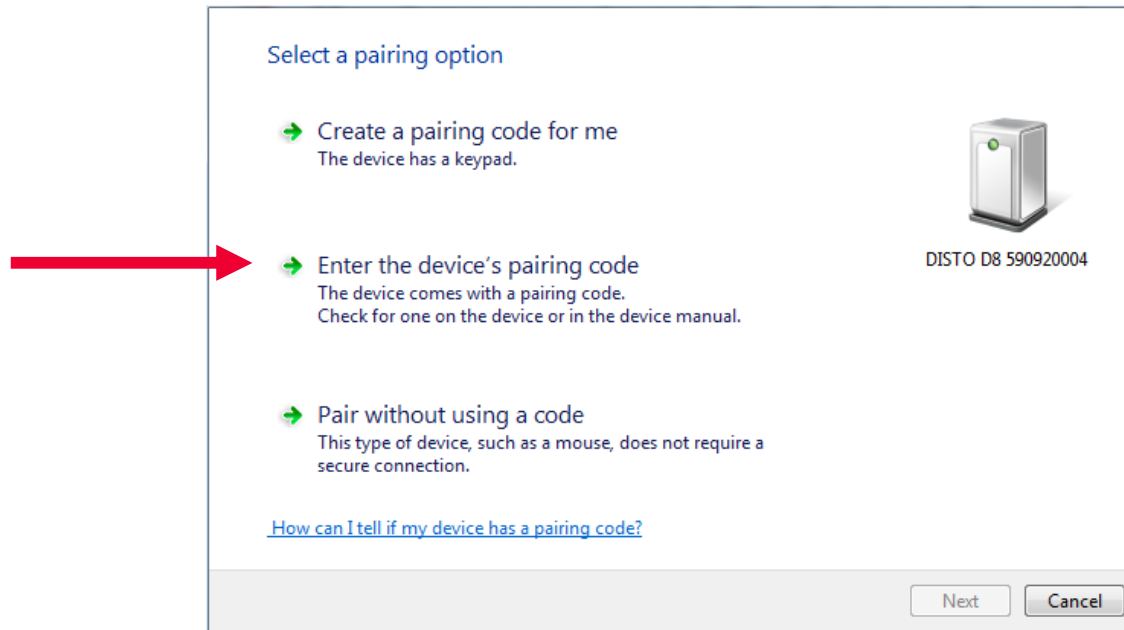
Select a pairing option

Create a pairing code for me
The device has a keypad.

DISTO D8 590920004

Enter the device's pairing code
The device comes with a pairing code.
Check for one on the device or in the device manual.

Pair without using a code
This type of device, such as a mouse, does not require a secure connection.

How can I tell if my device has a pairing code?

Next

Cancel